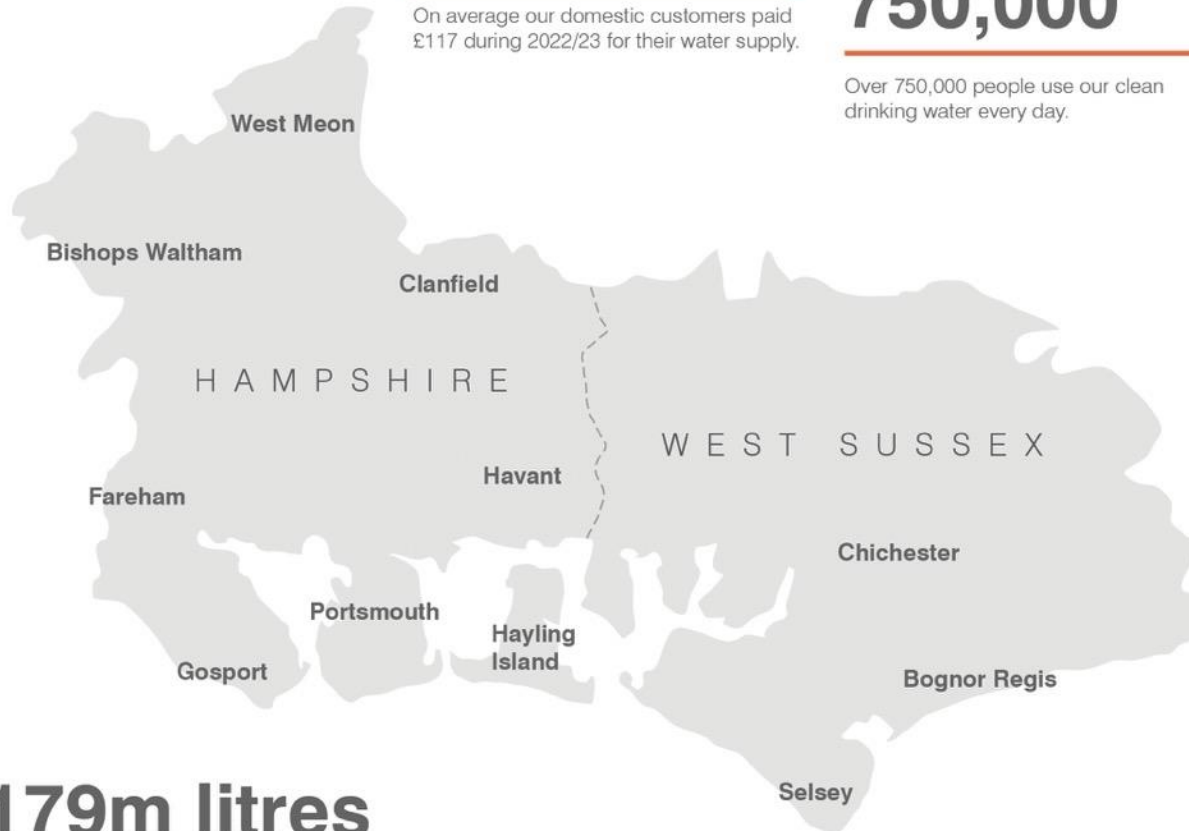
On average our domestic customers paid £117 during 2022/23 for their water supply.

750,000

Over 750,000 people use our clean drinking water every day.

West Meon

Bishops Waltham

Clanfield

HAMPSHIRE

WEST SUSSEX

Havant

Fareham

Chichester

Portsmouth

Hayling Island

Gosport

Bognor Regis

Selsey

179m litres